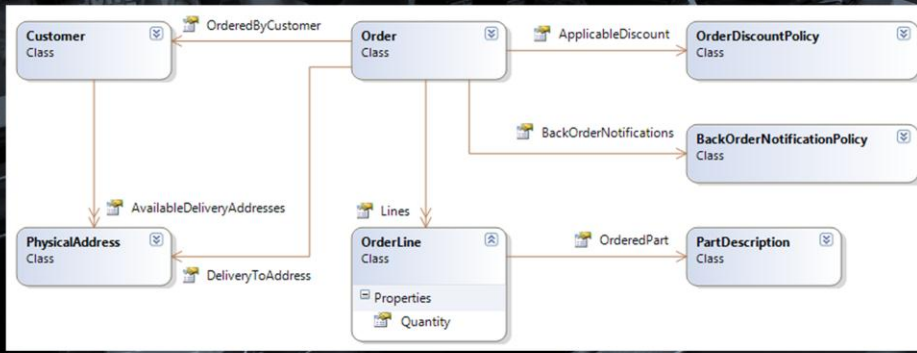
Customer
Class

OrderedByCustomer

Order
Class

ApplicableDiscount

OrderDiscountPolicy
Class

BackOrderNotifications

BackOrderNotificationPolicy
Class

AvailableDeliveryAddresses

Lines

PhysicalAddress
Class

DeliveryToAddress

OrderLine
Class

Properties

Quantity

OrderedPart

PartDescription
Class